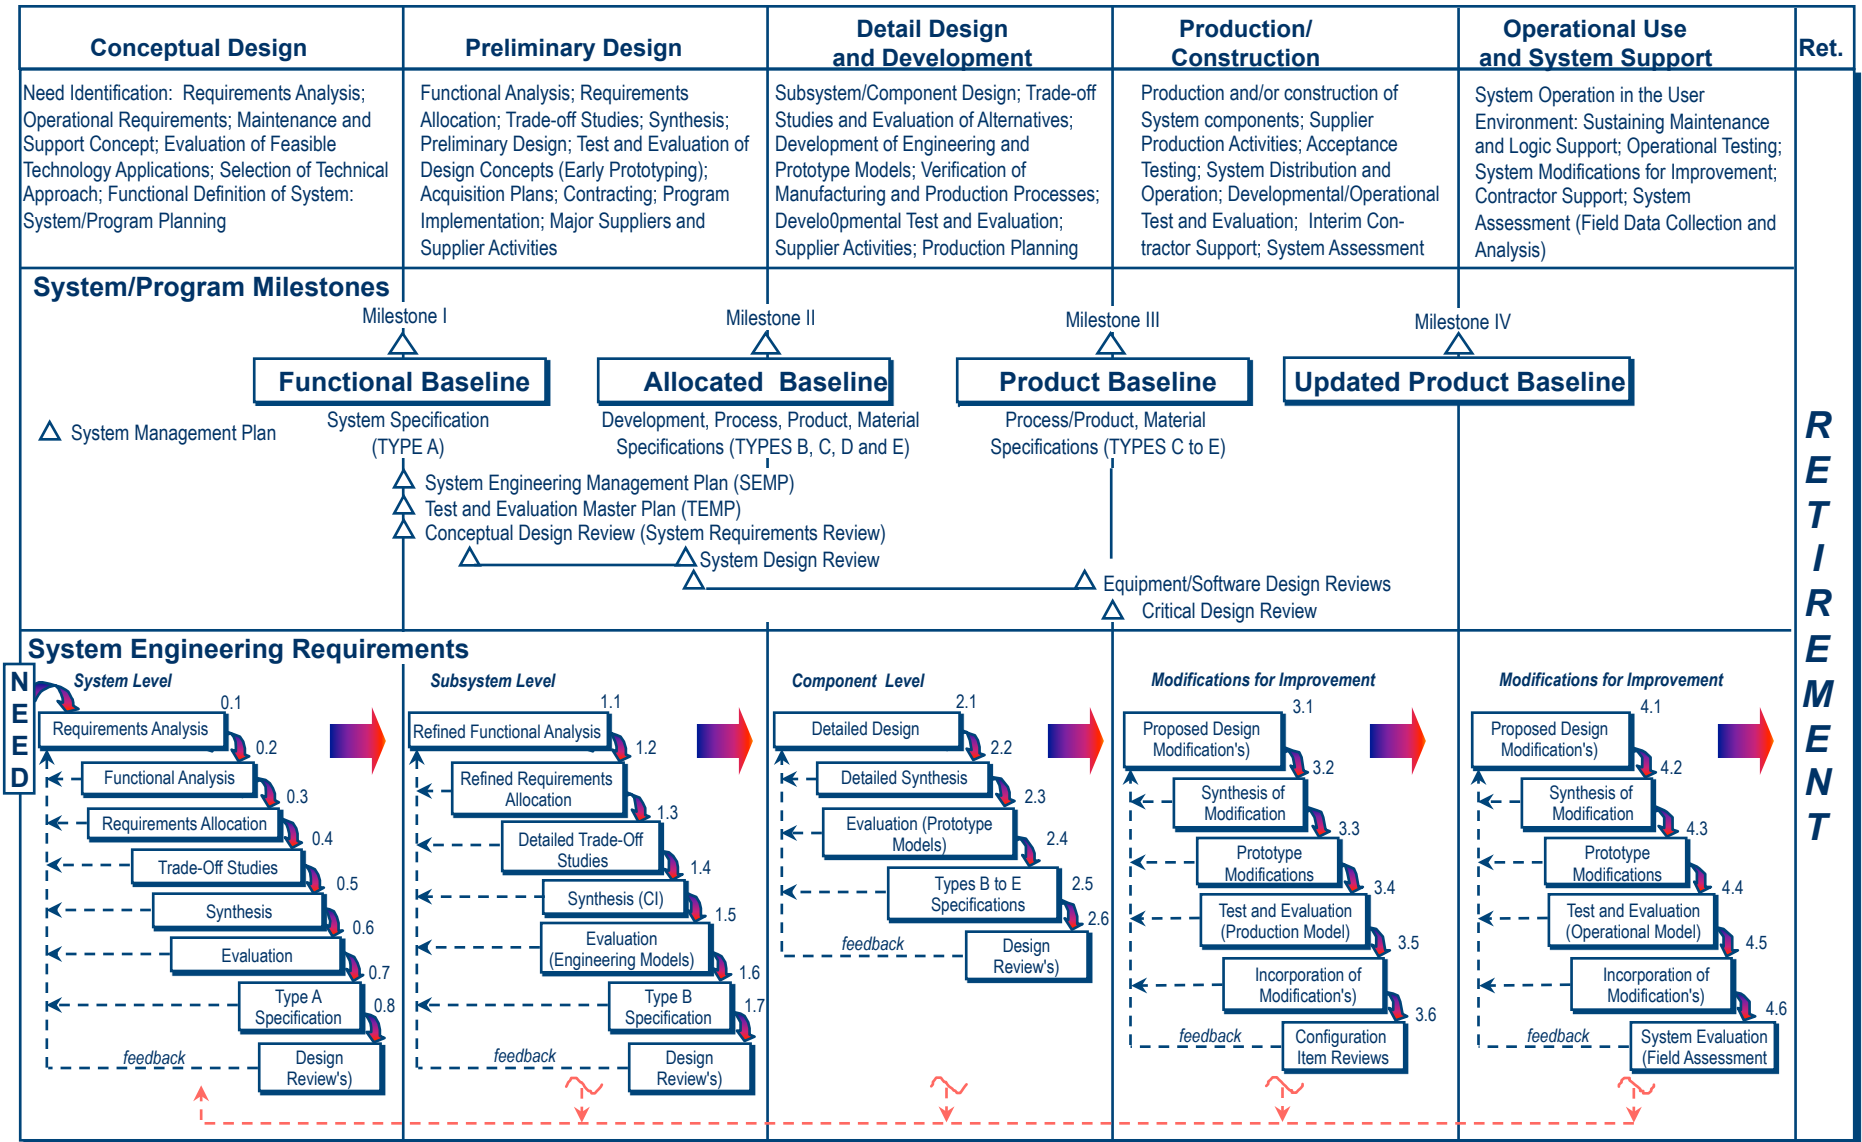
| Conceptual Design | Preliminary Design | Detail Design and Development | Production/ Construction | Operational Use and System Support | Ret. |
|---|---|---|---|---|---|
| Need Identification: Requirements Analysis; Operational Requirements; Maintenance and Support Concept; Evaluation of Feasible Technology Applications; Selection of Technical Approach; Functional Definition of System: System/Program Planning | Functional Analysis; Requirements Allocation; Trade-off Studies; Synthesis; Preliminary Design; Test and Evaluation of Design Concepts (Early Prototyping); Acquisition Plans; Contracting; Program Implementation; Major Suppliers and Supplier Activities | Subsystem/Component Design; Trade-off Studies and Evaluation of Alternatives; Development of Engineering and Prototype Models; Verification of Manufacturing and Production Processes; Develo0pmental Test and Evaluation; Supplier Activities; Production Planning | Production and/or construction of System components; Supplier Production Activities; Acceptance Testing; System Distribution and Operation; Developmental/Operational Test and Evaluation; Interim Contractor Support; System Assessment | System Operation in the User Environment: Sustaining Maintenance and Logic Support; Operational Testing; System Modifications for Improvement; Contractor Support; System Assessment (Field Data Collection and Analysis) | |

System/Program Milestones

Milestone I
Functional Baseline
System Specification (TYPE A)

Milestone II
Allocated Baseline
Development, Process, Product, Material Specifications (TYPES B, C, D and E)

Milestone III
Product Baseline
Process/Product, Material Specifications (TYPE C to E)

Milestone IV
Updated Product Baseline

System Management Plan
System Engineering Management Plan (SEMP)
Test and Evaluation Master Plan (TEMP)
Conceptual Design Review (System Requirements Review)
System Design Review
Equipment/Software Design Reviews
Critical Design Review

RETIREMENT

System Engineering Requirements

NEED

System Level
0.1 Requirements Analysis
0.2 Functional Analysis
0.3 Requirements Allocation
0.4 Trade-Off Studies
0.5 Synthesis
0.6 Evaluation
0.7 Type A Specification
0.8 Design Review's
feedback

Subsystem Level
1.1 Refined Functional Analysis
1.2 Refined Requirements Allocation
1.3 Detailed Trade-Off Studies
1.4 Synthesis (CI)
1.5 Evaluation (Engineering Models)
1.6 Type B Specification
1.7 Design Review's
feedback

Component Level
2.1 Detailed Design
2.2 Detailed Synthesis
2.3 Evaluation (Prototype Models)
2.4 Types B to E Specifications
2.5 Design Review's
2.6
feedback

Modifications for Improvement
3.1 Proposed Design Modification's)
3.2 Synthesis of Modification
3.3 Prototype Modifications
3.4 Test and Evaluation (Production Model)
3.5 Incorporation of Modification's)
3.6 Configuration Item Reviews
feedback

Modifications for Improvement
4.1 Proposed Design Modification's)
4.2 Synthesis of Modification
4.3 Prototype Modifications
4.4 Test and Evaluation (Operational Model)
4.5 Incorporation of Modification's)
4.6 System Evaluation (Field Assessment)
feedback